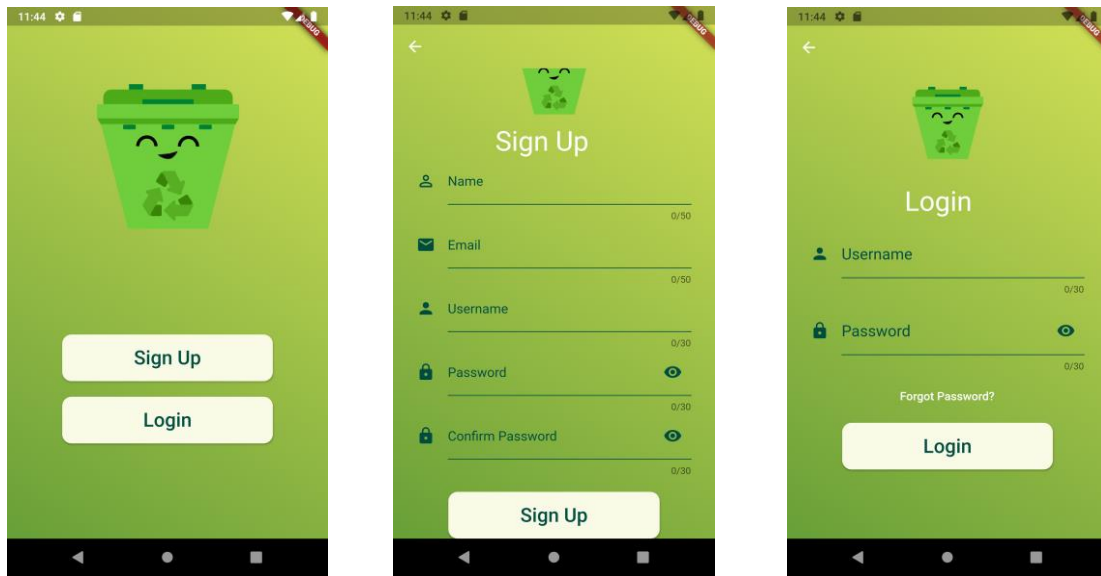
11:44

Sign Up

Login

11:44

DEBUG

Sign Up

Name

0/50

Email

0/50

Username

0/30

Password

0/30

Confirm Password

0/30

Sign Up

11:44

DEBUG

Login

Username

0/30

Password

0/30

Forgot Password?

Login